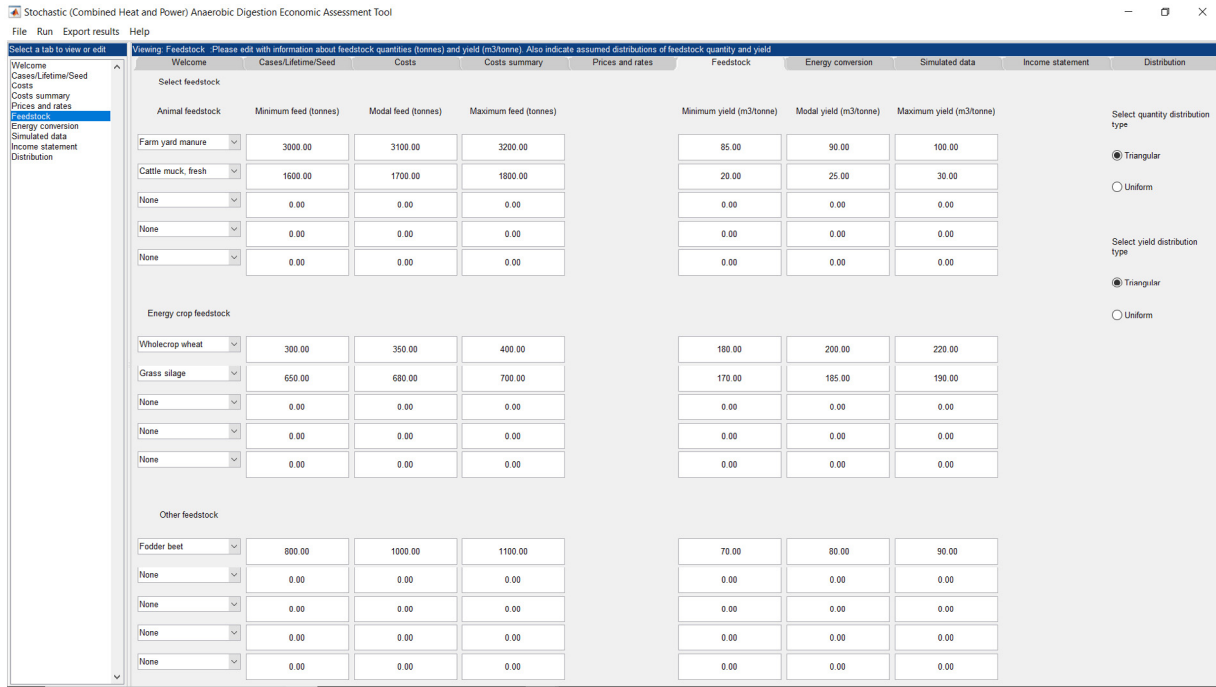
Stochastic (Combined Heat and Power) Anaerobic Digestion Economic Assessment Tool

File Run Export results Help

Select a tab to view or edit

Welcome
Cases/Lifetime/Seed
Costs
Costs summary
Prices and rates
Feedstock
Energy conversion
Simulated data
Income statement
Distribution

Viewing: Feedstock :Please edit with information about feedstock quantities (tonnes) and yield (m3/tonne). Also indicate assumed distributions of feedstock quantity and yield

Welcome | Cases/Lifetime/Seed | Costs | Costs summary | Prices and rates | Feedstock | Energy conversion | Simulated data | Income statement | Distribution

Select feedstock

| Animal feedstock | Minimum feed (tonnes) | Modal feed (tonnes) | Maximum feed (tonnes) | Minimum yield (m3/tonne) | Modal yield (m3/tonne) | Maximum yield (m3/tonne) |
|---|---|---|---|---|---|---|
| Farm yard manure | 3000.00 | 3100.00 | 3200.00 | 85.00 | 90.00 | 100.00 |
| Cattle muck, fresh | 1600.00 | 1700.00 | 1800.00 | 20.00 | 25.00 | 30.00 |
| None | 0.00 | 0.00 | 0.00 | 0.00 | 0.00 | 0.00 |
| None | 0.00 | 0.00 | 0.00 | 0.00 | 0.00 | 0.00 |
| None | 0.00 | 0.00 | 0.00 | 0.00 | 0.00 | 0.00 |

Select quantity distribution type
Triangular
Uniform

Select yield distribution type
Triangular
Uniform

Energy crop feedstock

| | | | | | | |
|---|---|---|---|---|---|---|
| Wholecrop wheat | 300.00 | 350.00 | 400.00 | 180.00 | 200.00 | 220.00 |
| Grass silage | 650.00 | 680.00 | 700.00 | 170.00 | 185.00 | 190.00 |
| None | 0.00 | 0.00 | 0.00 | 0.00 | 0.00 | 0.00 |
| None | 0.00 | 0.00 | 0.00 | 0.00 | 0.00 | 0.00 |
| None | 0.00 | 0.00 | 0.00 | 0.00 | 0.00 | 0.00 |

Other feedstock

| | | | | | | |
|---|---|---|---|---|---|---|
| Fodder beet | 800.00 | 1000.00 | 1100.00 | 70.00 | 80.00 | 90.00 |
| None | 0.00 | 0.00 | 0.00 | 0.00 | 0.00 | 0.00 |
| None | 0.00 | 0.00 | 0.00 | 0.00 | 0.00 | 0.00 |
| None | 0.00 | 0.00 | 0.00 | 0.00 | 0.00 | 0.00 |
| None | 0.00 | 0.00 | 0.00 | 0.00 | 0.00 | 0.00 |